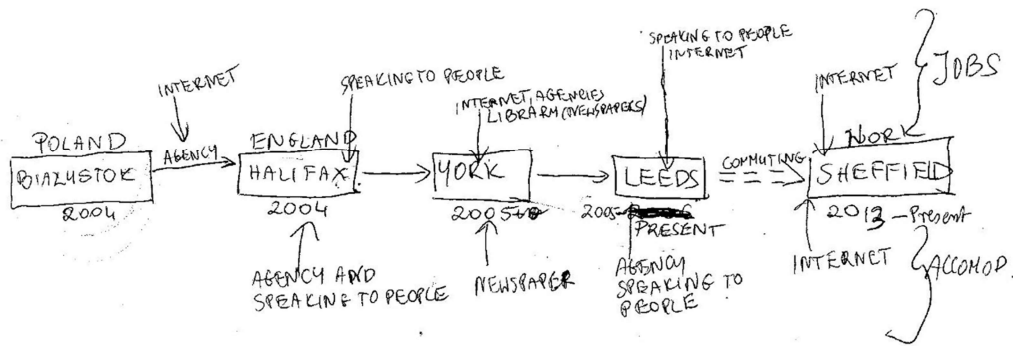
POLAND
BIALYSTOK
2004

INTERNET
AGENCY

ENGLAND
HALIFAX
2004
SPEAKING TO PEOPLE
AGENCY AND SPEAKING TO PEOPLE

YORK
2005
INTERNET, AGENCIES
LIBRARY (NEWSPAPERS)
NEWSPAPER

LEEDS
2005 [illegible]
PRESENT
SPEAKING TO PEOPLE
INTERNET
AGENCY
SPEAKING TO PEOPLE

COMMUTING

WORK
SHEFFIELD
2013 – Present
INTERNET
JOBS
INTERNET
ACCOMOD